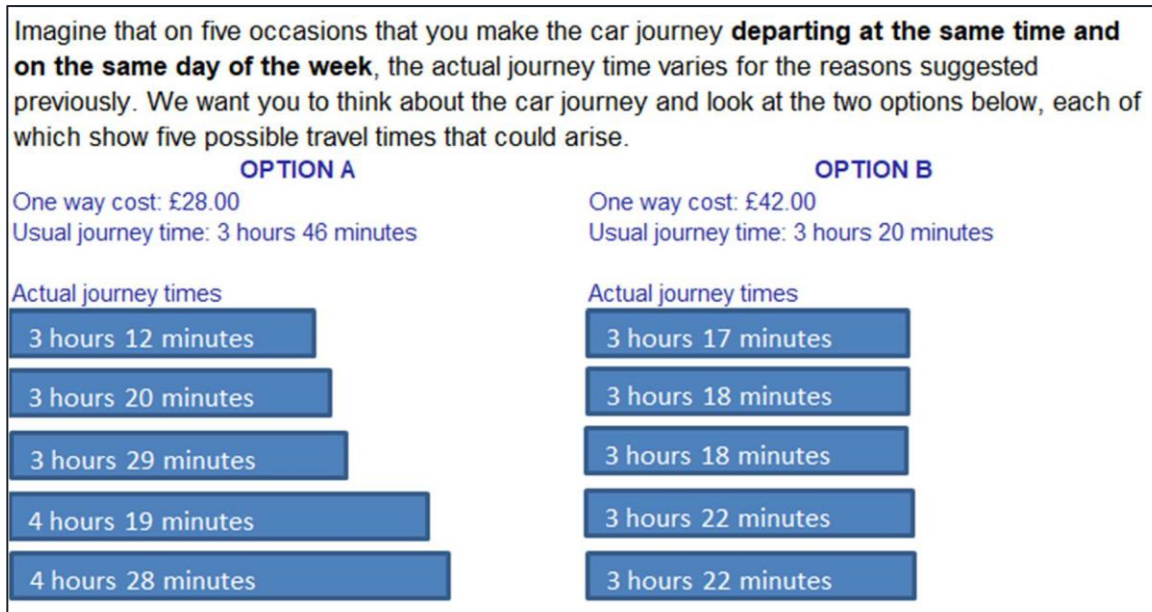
Imagine that on five occasions that you make the car journey **departing at the same time and on the same day of the week**, the actual journey time varies for the reasons suggested previously. We want you to think about the car journey and look at the two options below, each of which show five possible travel times that could arise.

OPTION A

One way cost: £28.00
Usual journey time: 3 hours 46 minutes

Actual journey times

3 hours 12 minutes

3 hours 20 minutes

3 hours 29 minutes

4 hours 19 minutes

4 hours 28 minutes

OPTION B

One way cost: £42.00
Usual journey time: 3 hours 20 minutes

Actual journey times

3 hours 17 minutes

3 hours 18 minutes

3 hours 18 minutes

3 hours 22 minutes

3 hours 22 minutes